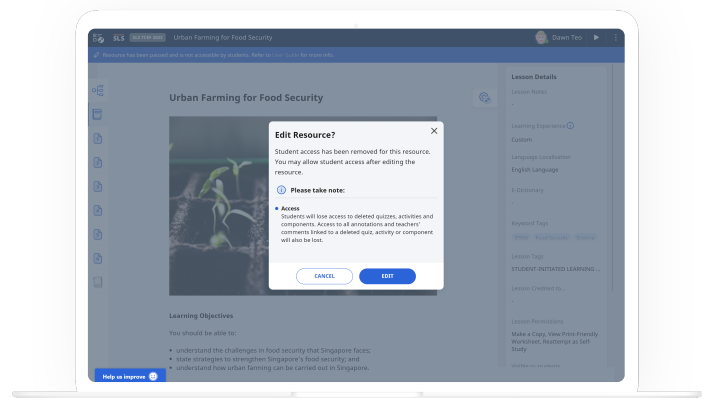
SLS FOR 2023 Urban Farming for Food Security

Dawn Teo

Resource has been paused and is not accessible by students. Refer to User Guide for more info.

Urban Farming for Food Security

Learning Objectives

You should be able to:

- understand the challenges in food security that Singapore faces;
- state strategies to strengthen Singapore's food security; and
- understand how urban farming can be carried out in Singapore.

Help us improve

Lesson Details

Lesson Name
-

Learning Experience
Custom

Language Localisation
English Language

E-Dictionary
-

Keyword Tags
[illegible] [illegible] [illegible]

Lesson Tags
STUDENT-INITIATED LEARNING ...

Lesson Enabled In
-

Lesson Permissions
Make a Copy, View Print-Friendly Worksheet, Reattempt as Self-Study

Edit Resource?

Student access has been removed for this resource. You may allow student access after editing the resource.

Please take note:

Access
Students will lose access to deleted quizzes, activities and components. Access to all annotations and teachers' comments linked to a deleted quiz, activity or component will also be lost.

CANCEL EDIT